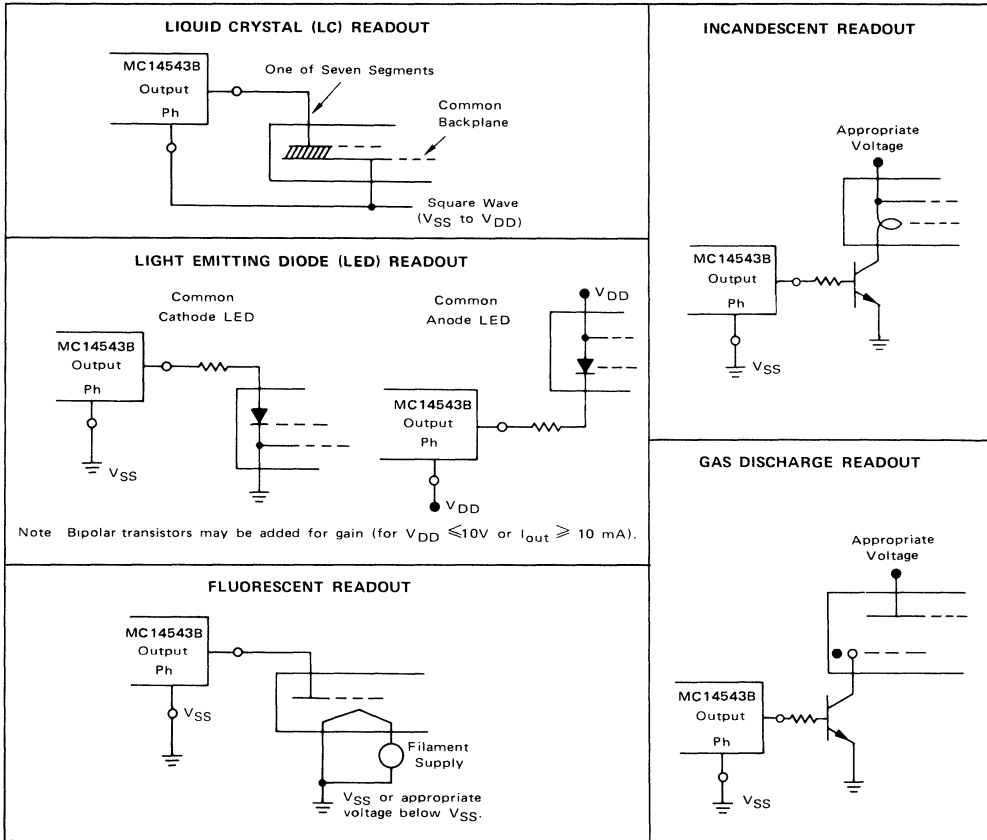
LIQUID CRYSTAL (LC) READOUT

MC14543B
Output
Ph

One of Seven Segments

Common Backplane

Square Wave ($V_{SS}$ to $V_{DD}$)

LIGHT EMITTING DIODE (LED) READOUT

Common Cathode LED

MC14543B
Output
Ph

$V_{SS}$

Common Anode LED

$V_{DD}$

MC14543B
Output
Ph

$V_{DD}$

Note Bipolar transistors may be added for gain (for $V_{DD} \leqslant 10V$ or $I_{out} \geqslant 10$ mA).

FLUORESCENT READOUT

MC14543B
Output
Ph

$V_{SS}$

Filament Supply

$V_{SS}$ or appropriate voltage below $V_{SS}$.

INCANDESCENT READOUT

Appropriate Voltage

MC14543B
Output
Ph

$V_{SS}$

GAS DISCHARGE READOUT

Appropriate Voltage

MC14543B
Output
Ph

$V_{SS}$